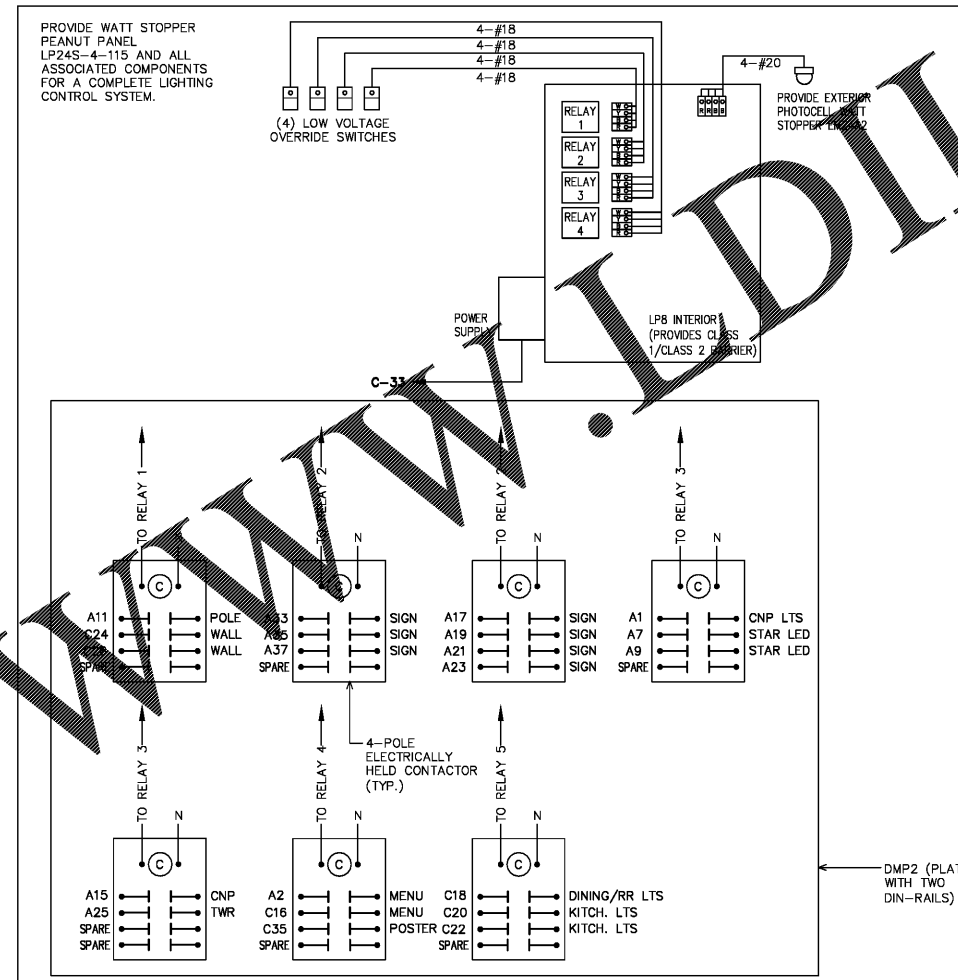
PROVIDE WATT STOPPER PEANUT PANEL LP24S-4-115 AND ALL ASSOCIATED COMPONENTS FOR A COMPLETE LIGHTING CONTROL SYSTEM.

4-#18
4-#18
4-#18
4-#18

(4) LOW VOLTAGE OVERRIDE SWITCHES

4-#20

PROVIDE EXTERIOR PHOTOCELL WATT STOPPER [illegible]

RELAY 1
RELAY 2
RELAY 3
RELAY 4

POWER SUPPLY

LP8 INTERIOR (PROVIDES CLASS 1/CLASS 2 BARRIER)

C-33

www.LDI

TO RELAY 1
TO RELAY 2
TO RELAY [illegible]
TO RELAY 3

N
N
N
N

C
C
C
C

A11 POLE
C24 WALL
C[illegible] WALL
SPARE

A33 SIGN
A35 SIGN
A37 SIGN
SPARE

A17 SIGN
A19 SIGN
A21 SIGN
A23 SIGN

A1 CNP LTS
A7 STAR LED
A9 STAR LED
SPARE

4-POLE ELECTRICALLY HELD CONTACTOR (TYP.)

TO RELAY 3
TO RELAY 4
TO RELAY 5

N
N
N

C
C
C

A15 CNP
A25 TWR
SPARE
SPARE

A2 MENU
C16 MENU
C35 POSTER
SPARE

C18 DINING/RR LTS
C20 KITCH. LTS
C22 KITCH. LTS
SPARE

DMP2 (PLAT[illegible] WITH TWO DIN-RAILS)